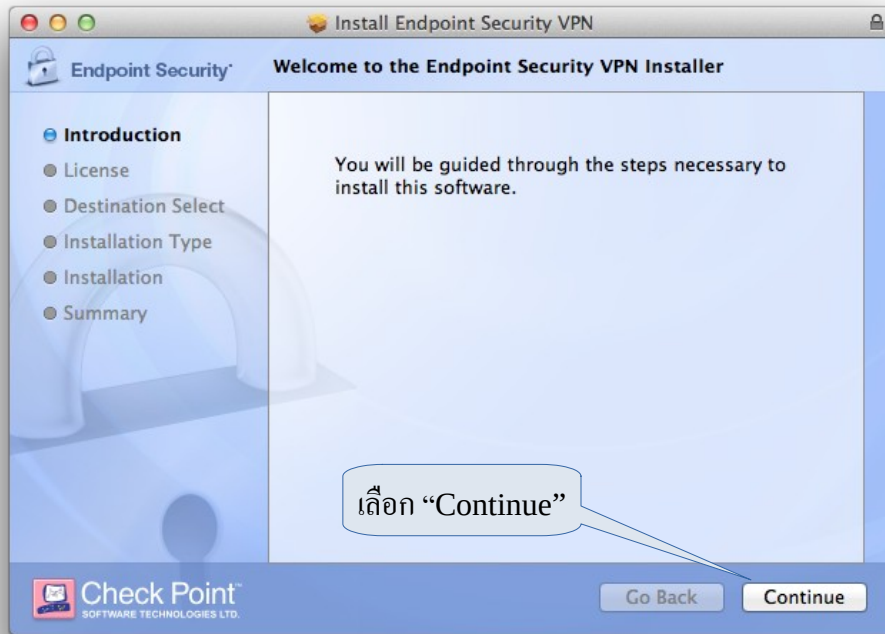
Install Endpoint Security VPN

Endpoint Security

Welcome to the Endpoint Security VPN Installer

Introduction
License
Destination Select
Installation Type
Installation
Summary

You will be guided through the steps necessary to install this software.

เลือก “Continue”

Check Point
SOFTWARE TECHNOLOGIES LTD.

Go Back
Continue